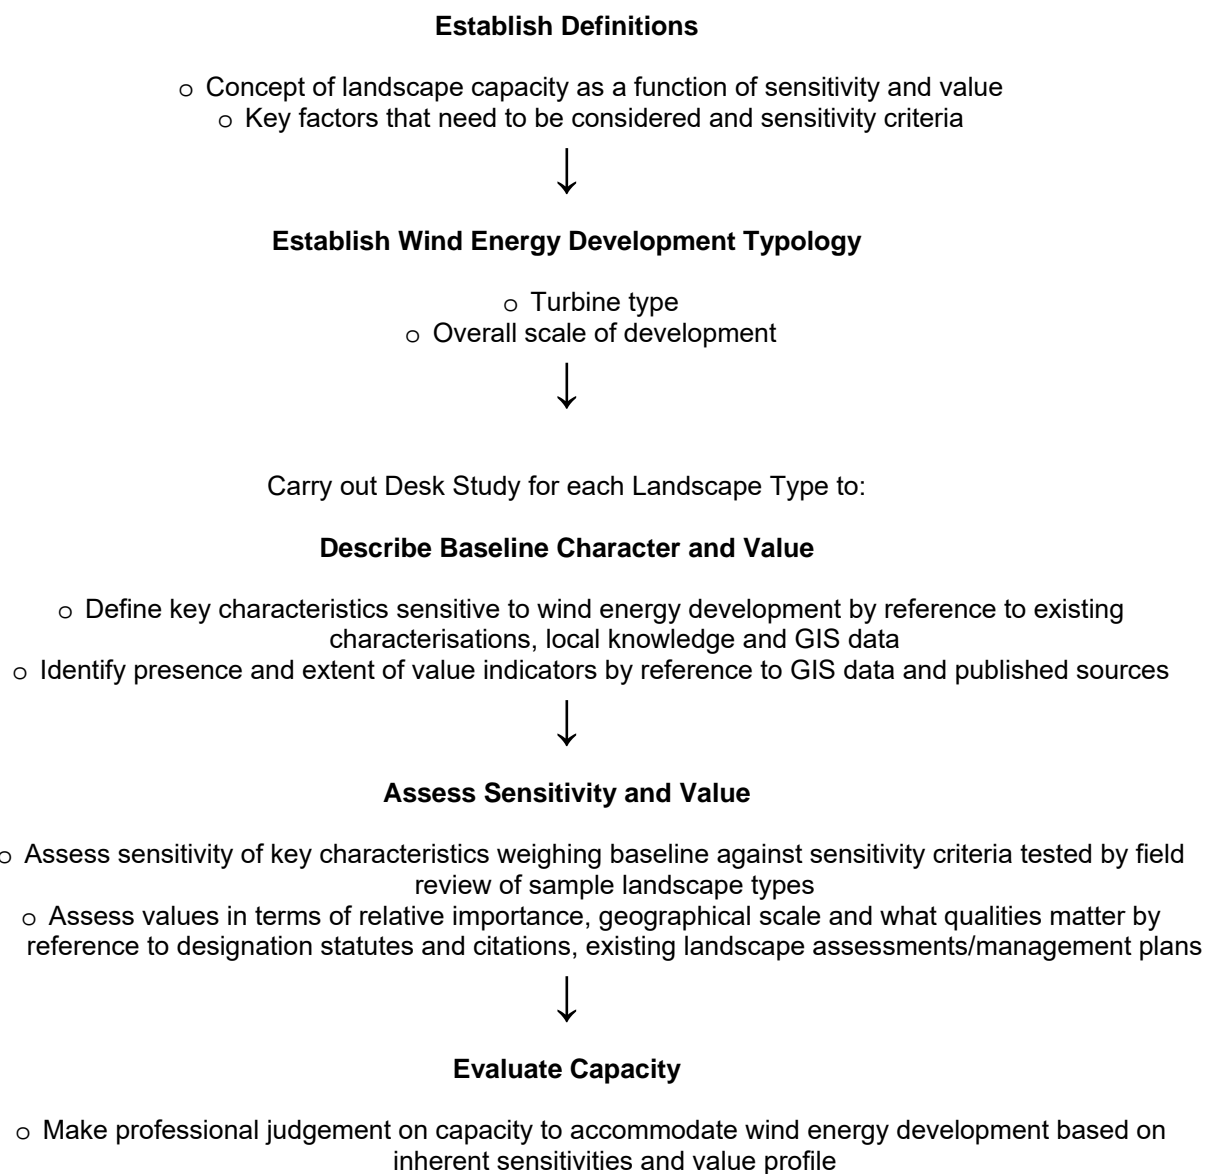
**Establish Definitions**

o Concept of landscape capacity as a function of sensitivity and value
o Key factors that need to be considered and sensitivity criteria

↓

**Establish Wind Energy Development Typology**

o Turbine type
o Overall scale of development

↓

Carry out Desk Study for each Landscape Type to:

**Describe Baseline Character and Value**

o Define key characteristics sensitive to wind energy development by reference to existing characterisations, local knowledge and GIS data
o Identify presence and extent of value indicators by reference to GIS data and published sources

↓

**Assess Sensitivity and Value**

o Assess sensitivity of key characteristics weighing baseline against sensitivity criteria tested by field review of sample landscape types
o Assess values in terms of relative importance, geographical scale and what qualities matter by reference to designation statutes and citations, existing landscape assessments/management plans

↓

**Evaluate Capacity**

o Make professional judgement on capacity to accommodate wind energy development based on inherent sensitivities and value profile